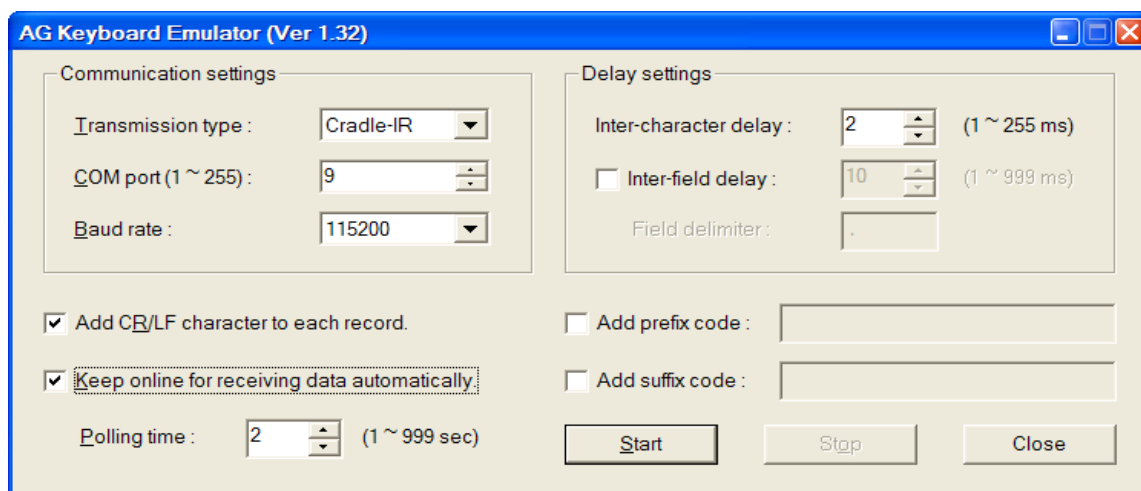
AG Keyboard Emulator (Ver 1.32)

Communication settings

Transmission type : Cradle-IR

COM port (1 ~ 255) : 9

Baud rate : 115200

Delay settings

Inter-character delay : 2 (1 ~ 255 ms)

Inter-field delay : 10 (1 ~ 999 ms)

Field delimiter : ,

Add CR/LF character to each record.

Keep online for receiving data automatically.

Polling time : 2 (1 ~ 999 sec)

Add prefix code :

Add suffix code :

Start

Stop

Close